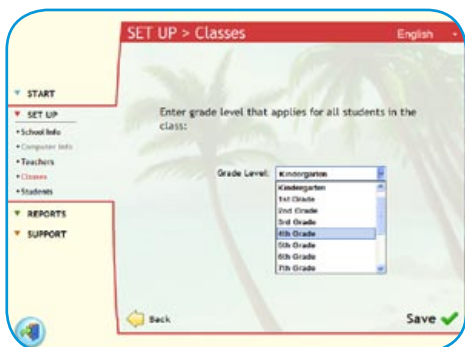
SET UP > Classes

English

START

SET UP

• School Info

• Computer Info

• Teachers

• Classes

• Students

REPORTS

SUPPORT

Enter grade level that applies for all students in the class:

Grade Level: Kindergarten

Kindergarten
1st Grade
2nd Grade
3rd Grade
4th Grade
5th Grade
6th Grade
7th Grade

Back

Save